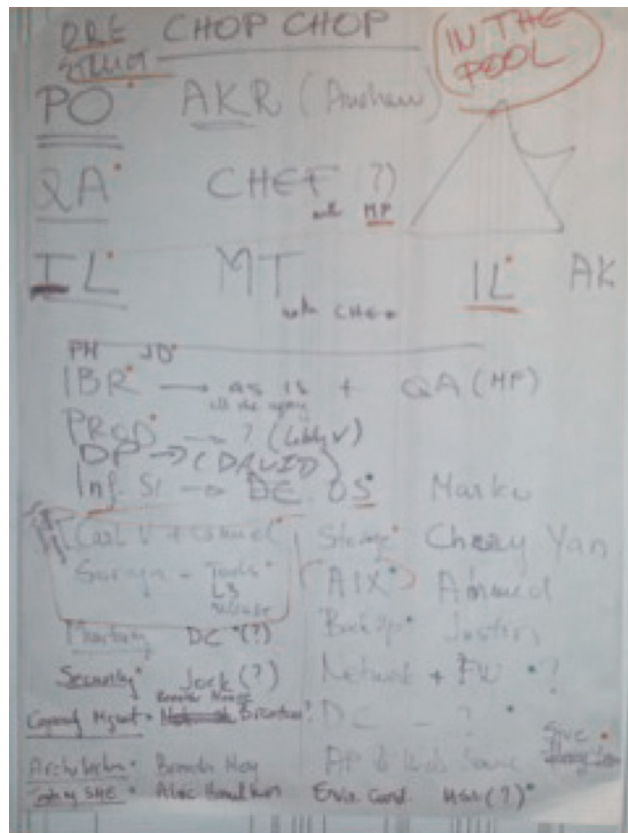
PRE SCRUM CHOP CHOP

IN THE POOL

PO AKR (Andrew)

QA CHEF (?) with MP

IL MT with CHEF

IL AK

PM JD

IBR → AS IS + QA (MP) all the way

PROD → ? (Libby V)

DP → (DAVID)

Inf. SI → DC OS Marku

Cool V + Samuel

Surgeon - Tools L3 Release

Storage Cheryl Yan

AIX Amarel

Monitoring DC (?)

Backup Justin

Security Jock (?)

Network + FW ?

Capacity Mgmt Ronnie Norm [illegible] Brother?

DC - ?

Architecture Brenda Hay

AP & Web Sauce

Security SME Alec Hamilton

Ervin Gard

MSS (?)

Svc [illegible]